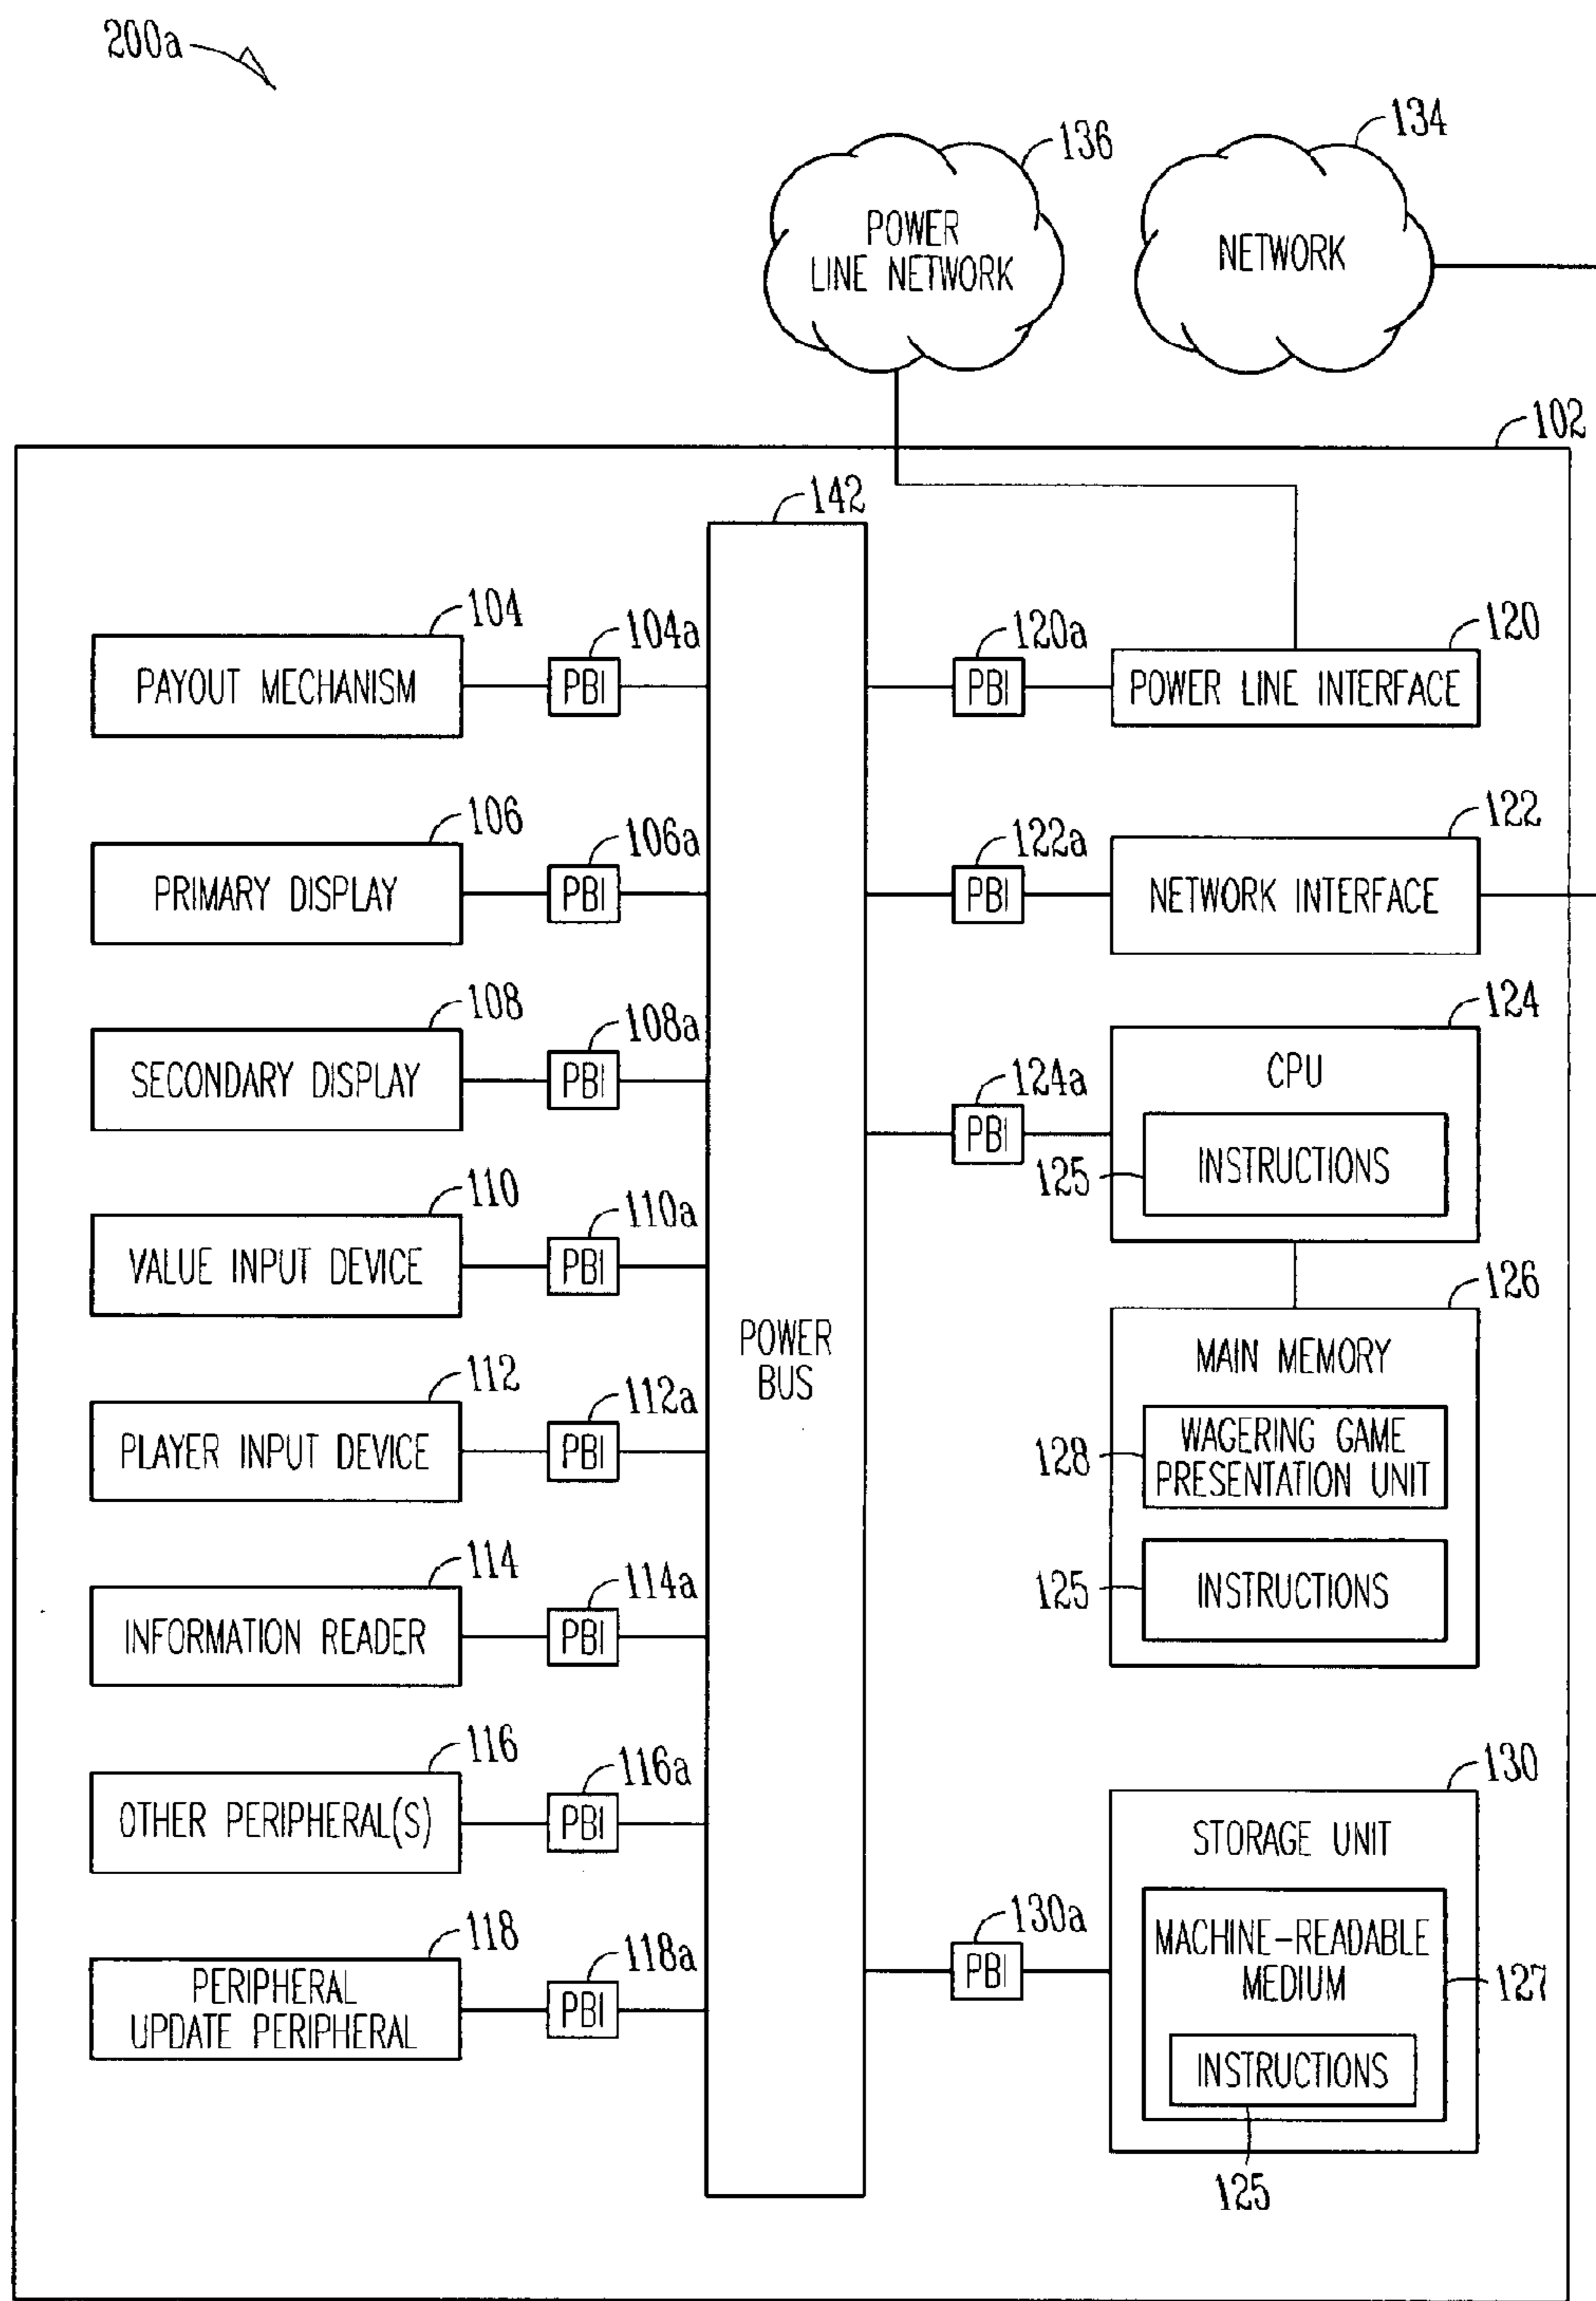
200a

136

POWER LINE NETWORK

134

NETWORK

102

142

104

PAYOUT MECHANISM

104a

PBI

120a

PBI

120

POWER LINE INTERFACE

106

PRIMARY DISPLAY

106a

PBI

122a

PBI

122

NETWORK INTERFACE

108

SECONDARY DISPLAY

108a

PBI

124

CPU

124a

PBI

125

INSTRUCTIONS

110

VALUE INPUT DEVICE

110a

PBI

126

POWER BUS

112

PLAYER INPUT DEVICE

112a

PBI

MAIN MEMORY

128

WAGERING GAME PRESENTATION UNIT

125

INSTRUCTIONS

114

INFORMATION READER

114a

PBI

116

OTHER PERIPHERAL(S)

116a

PBI

130

STORAGE UNIT

118

PERIPHERAL UPDATE PERIPHERAL

118a

PBI

130a

PBI

MACHINE-READABLE MEDIUM

127

INSTRUCTIONS

125